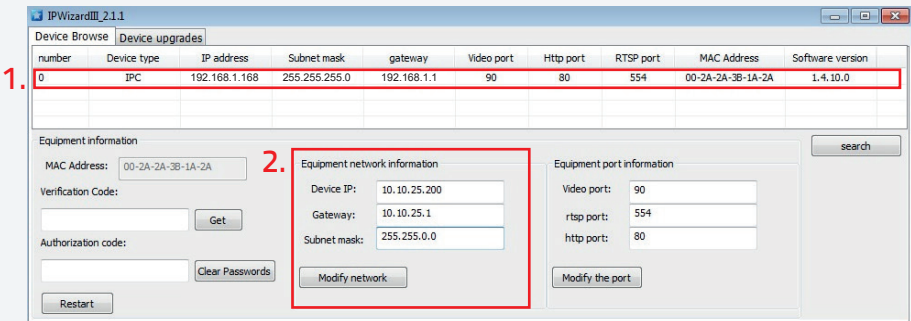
IPWizardIII_2.1.1

Device Browse | Device upgrades

| number | Device type | IP address | Subnet mask | gateway | Video port | Http port | RTSP port | MAC Address | Software version |
|---|---|---|---|---|---|---|---|---|---|
| 0 | IPC | 192.168.1.168 | 255.255.255.0 | 192.168.1.1 | 90 | 80 | 554 | 00-2A-2A-3B-1A-2A | 1.4.10.0 |

1.

Equipment information

MAC Address: 00-2A-2A-3B-1A-2A

Verification Code:

Get

Authorization code:

Clear Passwords

Restart

2.

Equipment network information

Device IP: 10.10.25.200

Gateway: 10.10.25.1

Subnet mask: 255.255.0.0

Modify network

Equipment port information

Video port: 90

rtsp port: 554

http port: 80

Modify the port

search